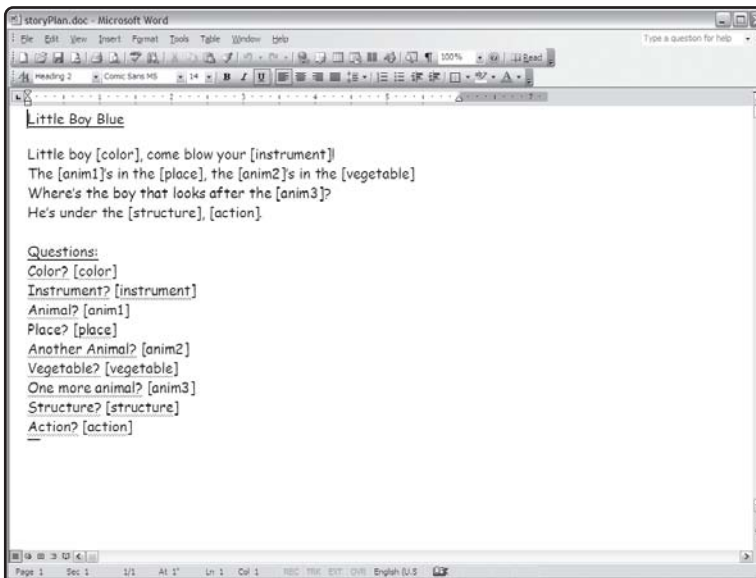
storyPlan.doc - Microsoft Word

File Edit View Insert Format Tools Table Window Help

Type a question for help

100% Read

Heading 2 Comic Sans MS 14 B I U

Little Boy Blue

Little boy [color], come blow your [instrument]!
The [anim1]'s in the [place], the [anim2]'s in the [vegetable]
Where's the boy that looks after the [anim3]?
He's under the [structure], [action].

Questions:
Color? [color]
Instrument? [instrument]
Animal? [anim1]
Place? [place]
Another Animal? [anim2]
Vegetable? [vegetable]
One more animal? [anim3]
Structure? [structure]
Action? [action]

Page 1 Sec 1 1/1 At 1" Ln 1 Col 1 REC TRK EXT OVR English (U.S